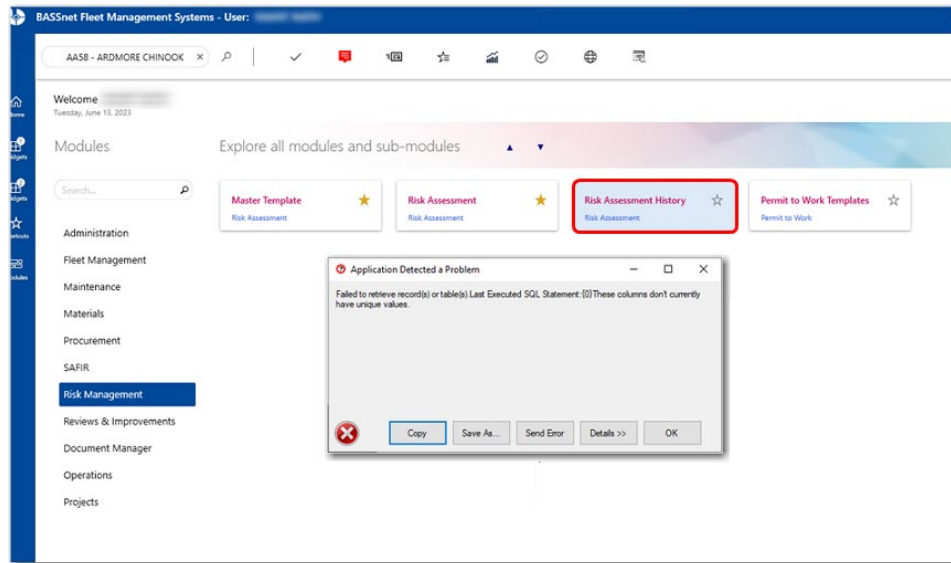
BASSnet Fleet Management Systems - User: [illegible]

AA58 - ARDMORE CHINOOK ×

Home
Widgets
Widgets
Shortcuts
Modules

Welcome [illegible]
Tuesday, June 13, 2023

Modules

Search...

Administration
Fleet Management
Maintenance
Materials
Procurement
SAFIR
Risk Management
Reviews & Improvements
Document Manager
Operations
Projects

Explore all modules and sub-modules

Master Template
Risk Assessment

Risk Assessment
Risk Assessment

Risk Assessment History
Risk Assessment

Permit to Work Templates
Permit to Work

Application Detected a Problem

Failed to retrieve record(s) or table(s).Last Executed SQL Statement:{0}These columns don't currently have unique values.

Copy
Save As...
Send Error
Details >>
OK